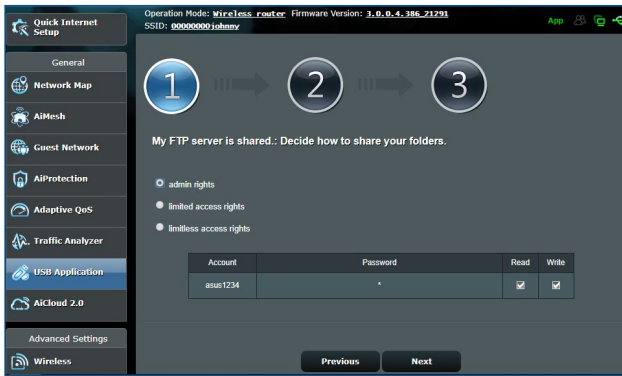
Quick Internet Setup

Operation Mode: Wireless router Firmware Version: 3.0.0.4.386_21291
SSID: 00000000johnny

App

General

Network Map

AiMesh

Guest Network

AiProtection

Adaptive QoS

Traffic Analyzer

USB Application

AiCloud 2.0

Advanced Settings

Wireless

1

2

3

My FTP server is shared.: Decide how to share your folders.

admin rights

limited access rights

limitless access rights

| Account | Password | Read | Write |
|---|---|---|---|
| asus1234 | * | ☑ | ☑ |

Previous

Next